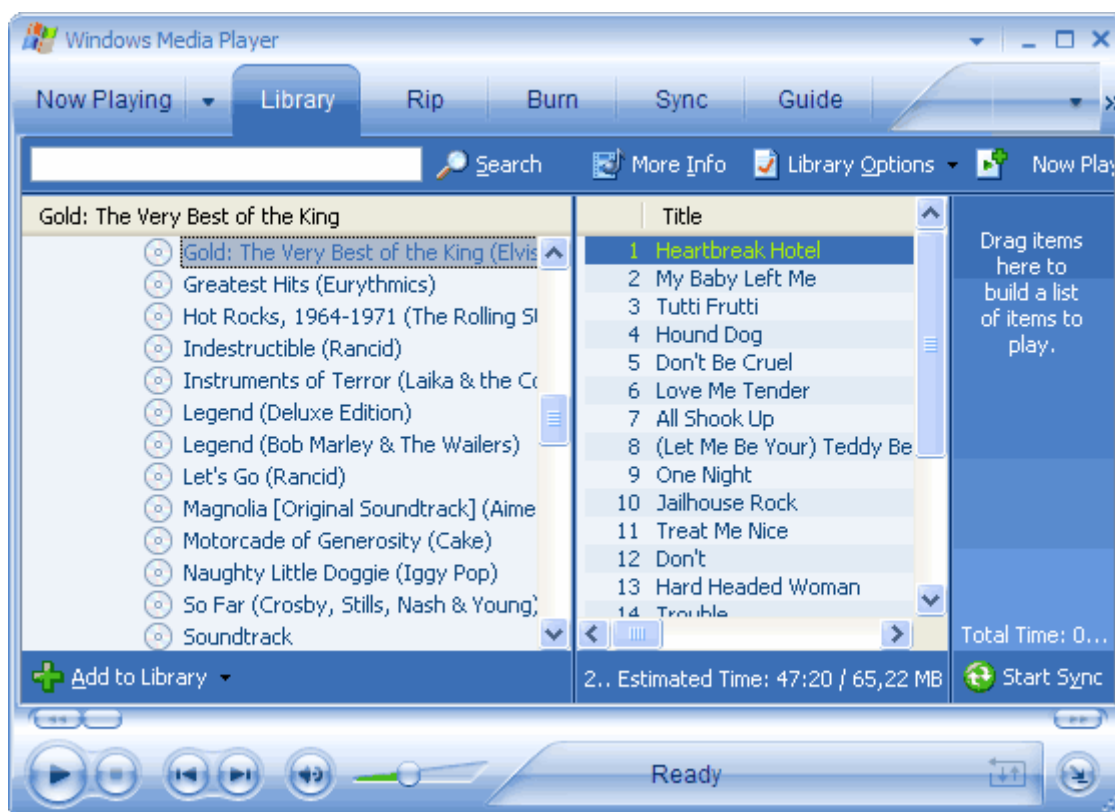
Windows Media Player

Now Playing | Library | Rip | Burn | Sync | Guide

Search | More Info | Library Options | Now Play

Gold: The Very Best of the King

Gold: The Very Best of the King (Elvis
Greatest Hits (Eurythmics)
Hot Rocks, 1964-1971 (The Rolling St
Indestructible (Rancid)
Instruments of Terror (Laika & the Co
Legend (Deluxe Edition)
Legend (Bob Marley & The Wailers)
Let's Go (Rancid)
Magnolia [Original Soundtrack] (Aime
Motorcade of Generosity (Cake)
Naughty Little Doggie (Iggy Pop)
So Far (Crosby, Stills, Nash & Young)
Soundtrack

Title
1 Heartbreak Hotel
2 My Baby Left Me
3 Tutti Frutti
4 Hound Dog
5 Don't Be Cruel
6 Love Me Tender
7 All Shook Up
8 (Let Me Be Your) Teddy Be
9 One Night
10 Jailhouse Rock
11 Treat Me Nice
12 Don't
13 Hard Headed Woman
14 Trouble

Drag items here to build a list of items to play.

Total Time: 0...

Add to Library

2.. Estimated Time: 47:20 / 65,22 MB

Start Sync

Ready